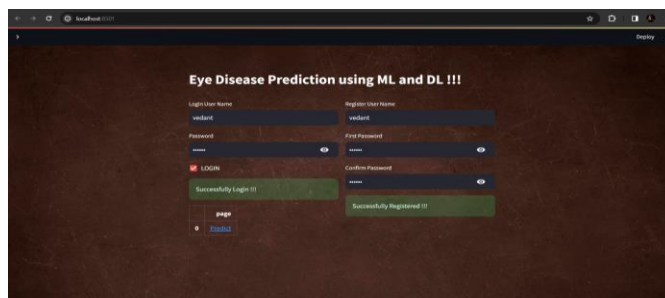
localhost:8501

Deploy

Eye Disease Prediction using ML and DL !!!

Login User Name

vedant

Password

••••••

LOGIN

Successfully Login !!!

| | page |
|---|---|
| 0 | Predict |

Register User Name

vedant

First Password

••••••

Confirm Password

••••••

Successfully Registered !!!